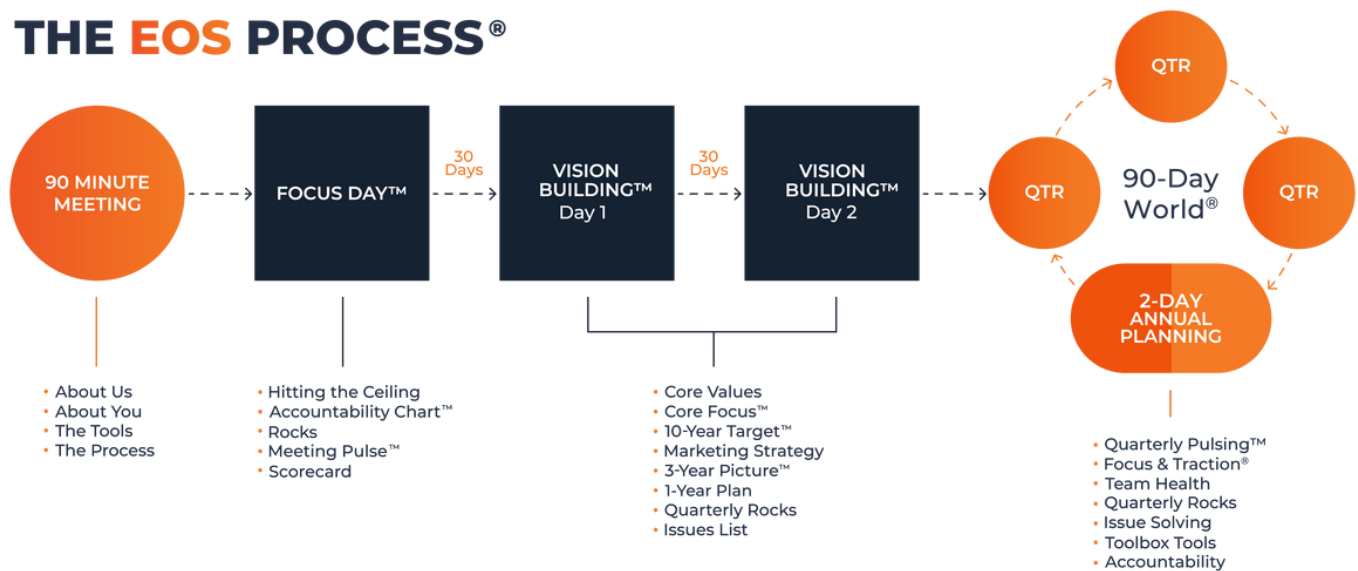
THE EOS PROCESS®

90 MINUTE MEETING

FOCUS DAY™

30 Days

VISION BUILDING™ Day 1

30 Days

VISION BUILDING™ Day 2

QTR

QTR

QTR

90-Day World®

2-DAY ANNUAL PLANNING

• About Us
• About You
• The Tools
• The Process

• Hitting the Ceiling
• Accountability Chart™
• Rocks
• Meeting Pulse™
• Scorecard

• Core Values
• Core Focus™
• 10-Year Target™
• Marketing Strategy
• 3-Year Picture™
• 1-Year Plan
• Quarterly Rocks
• Issues List

• Quarterly Pulsing™
• Focus & Traction®
• Team Health
• Quarterly Rocks
• Issue Solving
• Toolbox Tools
• Accountability